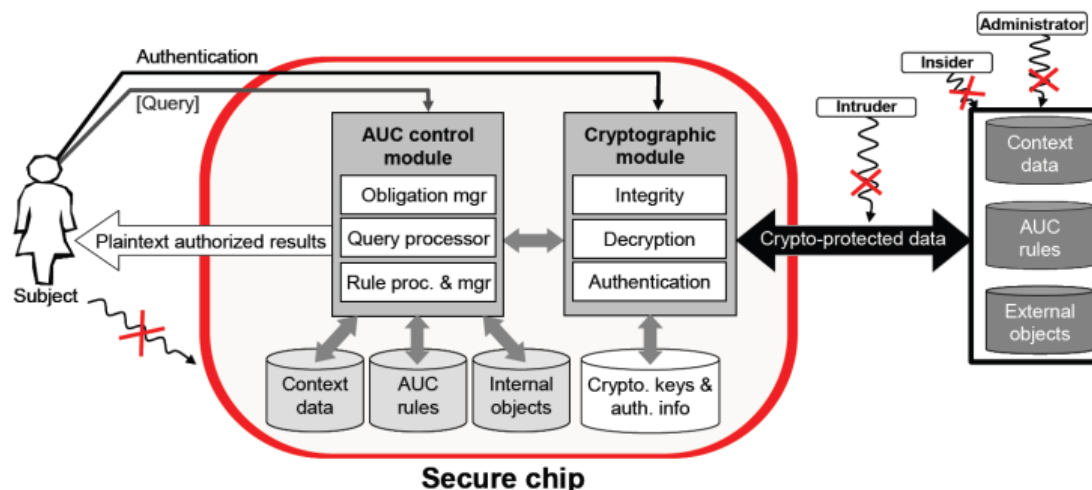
Authentication
[Query]
AUC control module
Obligation mgr
Query processor
Rule proc. & mgr
Cryptographic module
Integrity
Decryption
Authentication
Plaintext authorized results
Subject
Context data
AUC rules
Internal objects
Crypto. keys & auth. info
Secure chip
Crypto-protected data
Intruder
Insider
Administrator
Context data
AUC rules
External objects